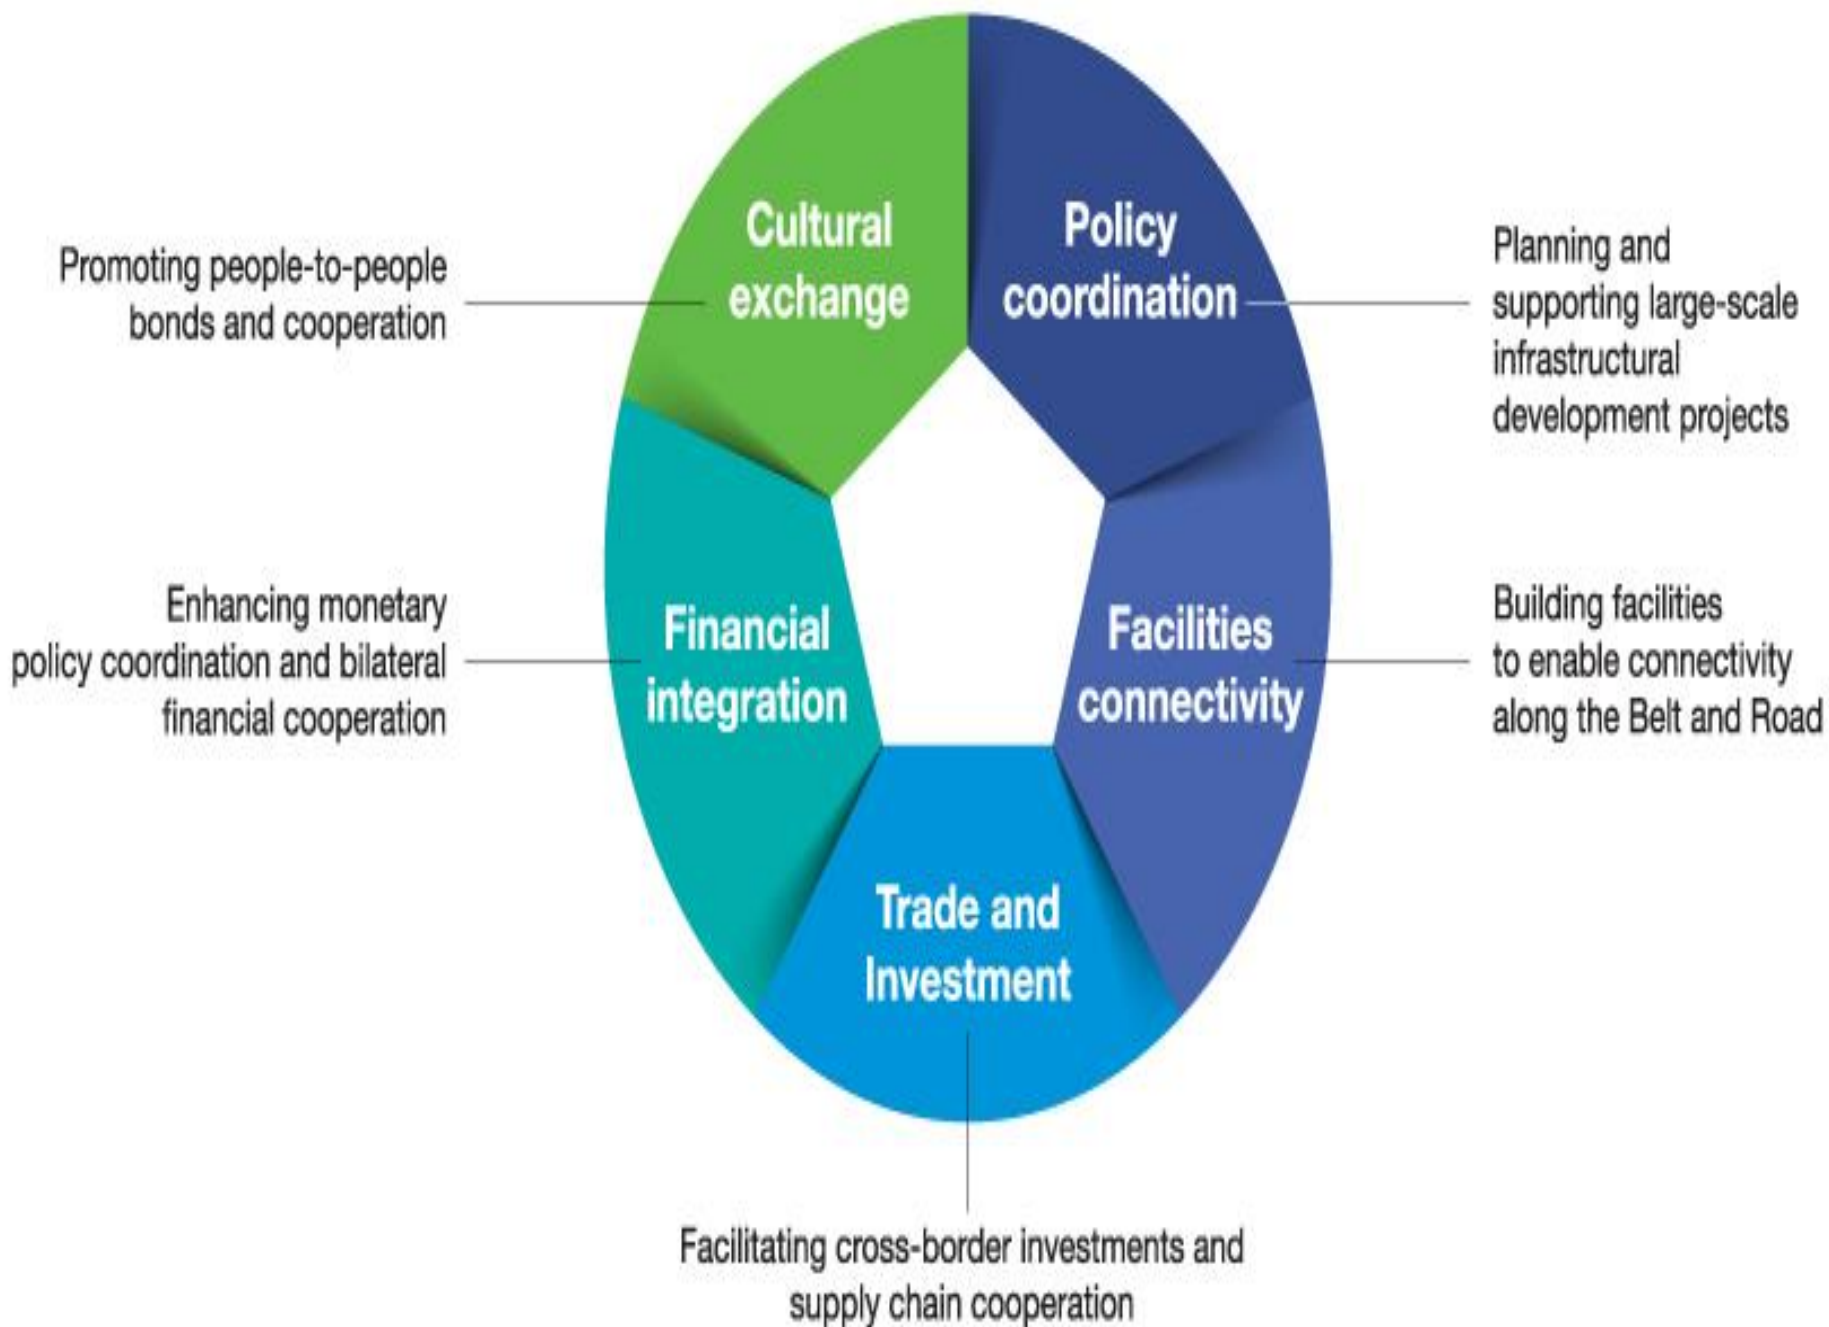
Promoting people-to-people bonds and cooperation

Cultural exchange

Policy coordination

Planning and supporting large-scale infrastructural development projects

Enhancing monetary policy coordination and bilateral financial cooperation

Financial integration

Facilities connectivity

Building facilities to enable connectivity along the Belt and Road

Trade and Investment

Facilitating cross-border investments and supply chain cooperation